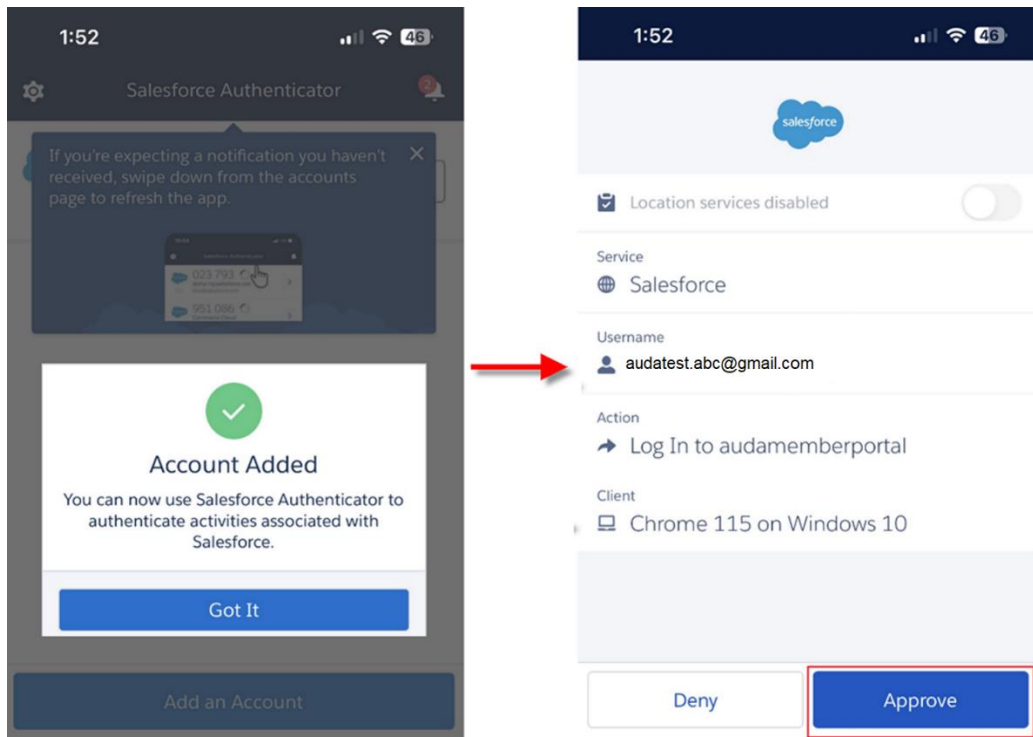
1:52

46

Salesforce Authenticator

If you're expecting a notification you haven't received, swipe down from the accounts page to refresh the app.

023 793

951 086

Account Added

You can now use Salesforce Authenticator to authenticate activities associated with Salesforce.

Got It

Add an Account

1:52

46

salesforce

Location services disabled

Service

Salesforce

Username

audatest.abc@gmail.com

Action

Log In to audamemberportal

Client

Chrome 115 on Windows 10

Deny

Approve